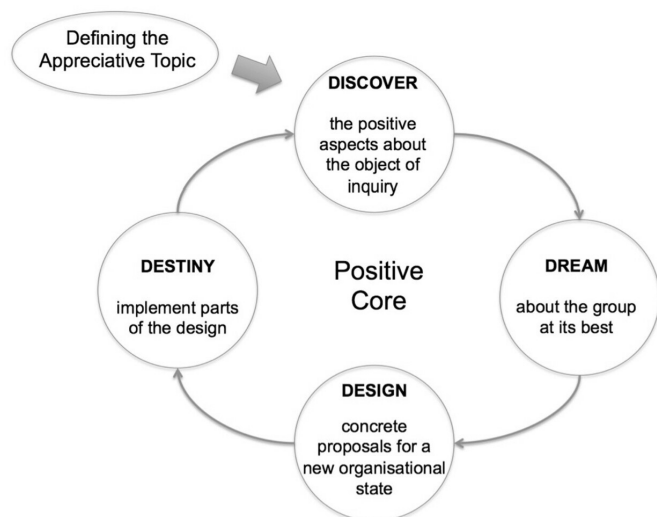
Defining the Appreciative Topic

DISCOVER

the positive aspects about the object of inquiry

DESTINY

implement parts of the design

Positive Core

DREAM

about the group at its best

DESIGN

concrete proposals for a new organisational state